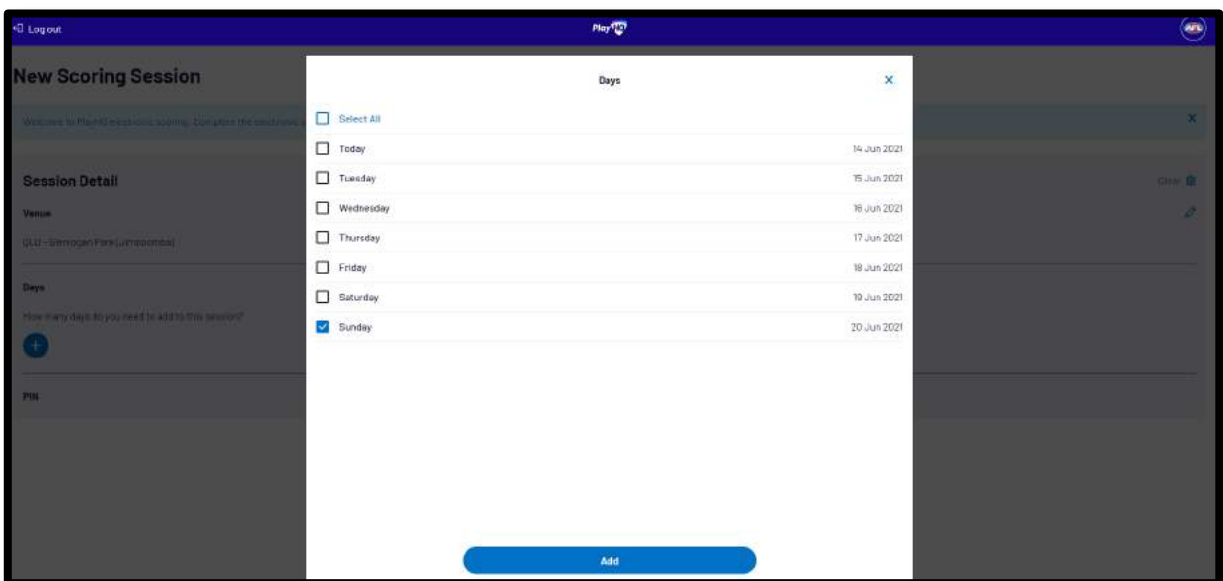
Log out

PlayHQ

AFL

New Scoring Session

Welcome to PlayHQ match day scoring. Complete the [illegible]

Session Detail

Clear

Venue

QLD - Glenvogan Park (Jimboomba)

Days

How many days do you need to add to this session?

+

PIN

Days

×

Select All

| | |
|---|---|
| Today | 14 Jun 2021 |
| Tuesday | 15 Jun 2021 |
| Wednesday | 16 Jun 2021 |
| Thursday | 17 Jun 2021 |
| Friday | 18 Jun 2021 |
| Saturday | 19 Jun 2021 |
| Sunday | 20 Jun 2021 |

Add